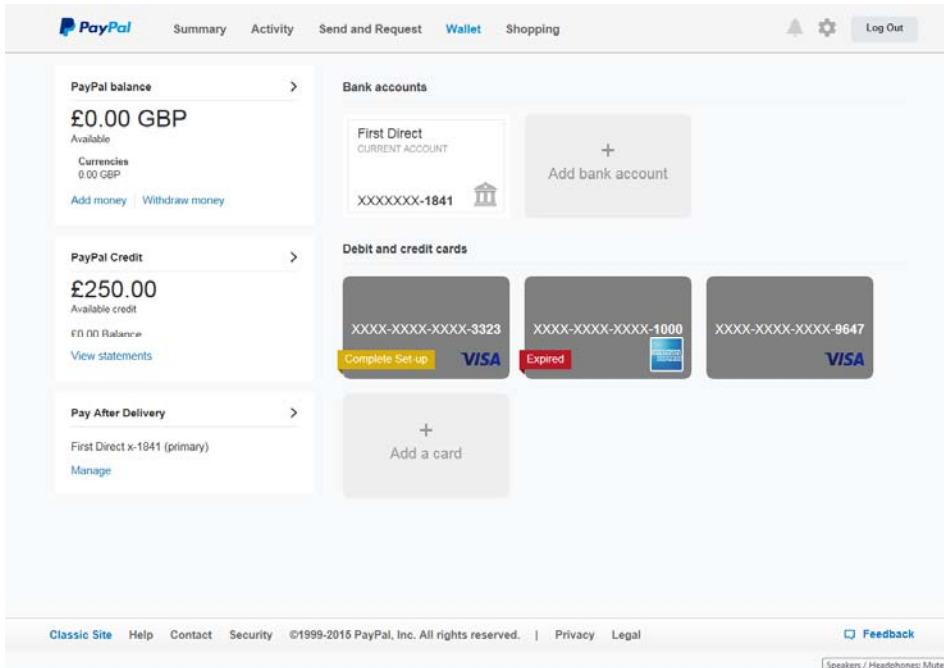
PayPal Summary Activity Send and Request Wallet Shopping Log Out

PayPal balance >

£0.00 GBP
Available

Currencies
0.00 GBP

Add money | Withdraw money

PayPal Credit >

£250.00
Available credit

£0.00 Balance

View statements

Pay After Delivery >

First Direct x-1841 (primary)

Manage

Bank accounts

First Direct
CURRENT ACCOUNT

XXXXXXX-1841

+
Add bank account

Debit and credit cards

XXXX-XXXX-XXXX-3323
Complete Set-up VISA

XXXX-XXXX-XXXX-1000
Expired

XXXX-XXXX-XXXX-9647
VISA

+
Add a card

Classic Site Help Contact Security ©1999-2015 PayPal, Inc. All rights reserved. | Privacy Legal

Feedback

Speakers / Headphones: Mute